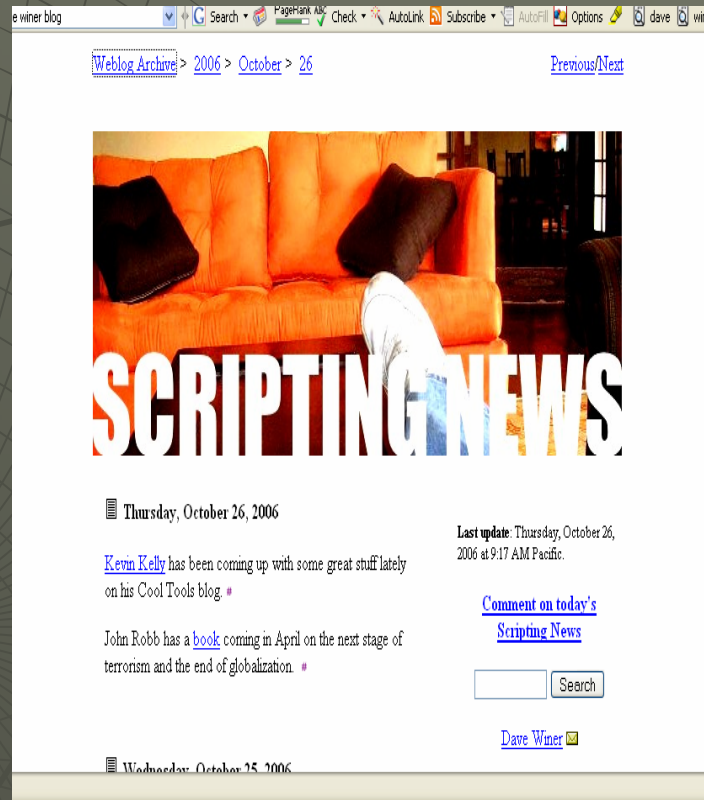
e winer blog Search PageRank Check AutoLink Subscribe AutoFill Options dave wi

Weblog Archive > 2006 > October > 26

Previous/Next

SCRIPTING NEWS

Thursday, October 26, 2006

Kevin Kelly has been coming up with some great stuff lately on his Cool Tools blog. #

John Robb has a book coming in April on the next stage of terrorism and the end of globalization. #

Wednesday, October 25, 2006

Last update: Thursday, October 26, 2006 at 9:17 AM Pacific.

Comment on today's Scripting News

Search

Dave Winer